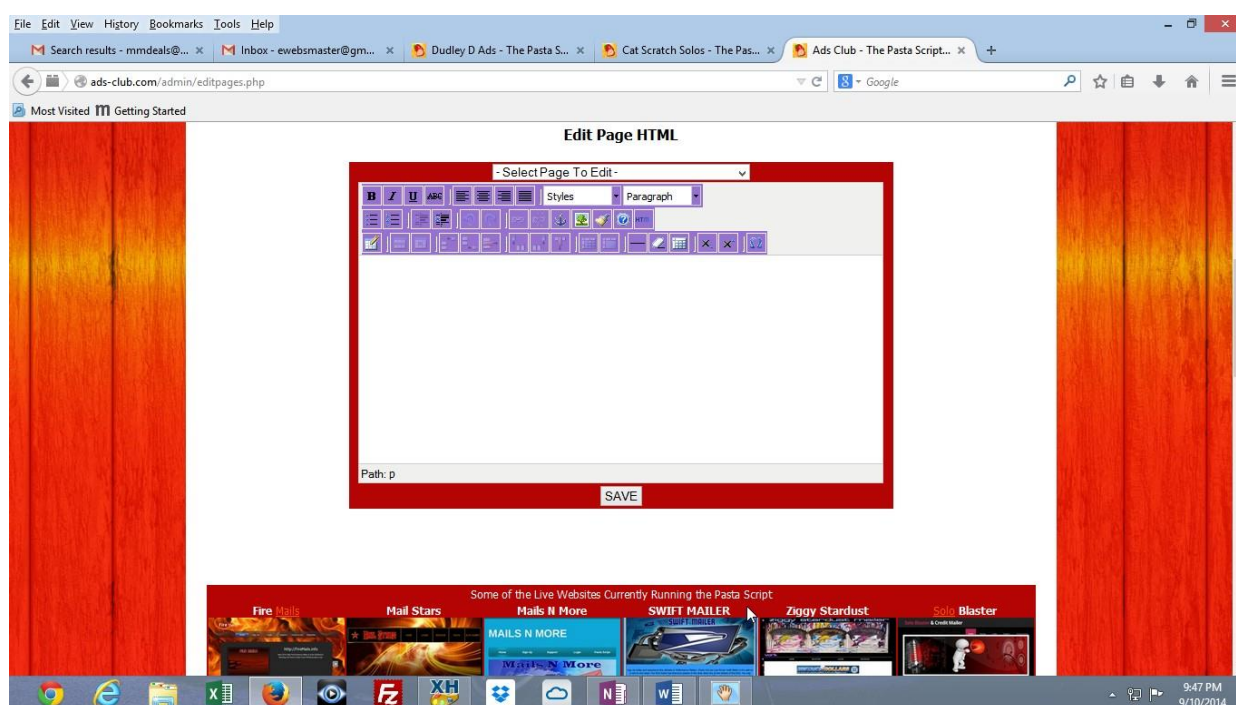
File Edit View History Bookmarks Tools Help

Search results - mmdeals@... ×
Inbox - ewebsmaster@gm... ×
Dudley D Ads - The Pasta S... ×
Cat Scratch Solos - The Pas... ×
Ads Club - The Pasta Script... ×
+

ads-club.com/admin/editpages.php

Google

Most Visited Getting Started

Edit Page HTML

- Select Page To Edit -

B I U ABC Styles Paragraph

HTML

Path: p

SAVE

Some of the Live Websites Currently Running the Pasta Script

Fire Mails
Mail Stars
Mails N More
SWIFT MAILER
Ziggy Stardust
Solo Blaster

MAILS N MORE

Mails N More

SWIFT MAILER

9:47 PM
9/10/2014